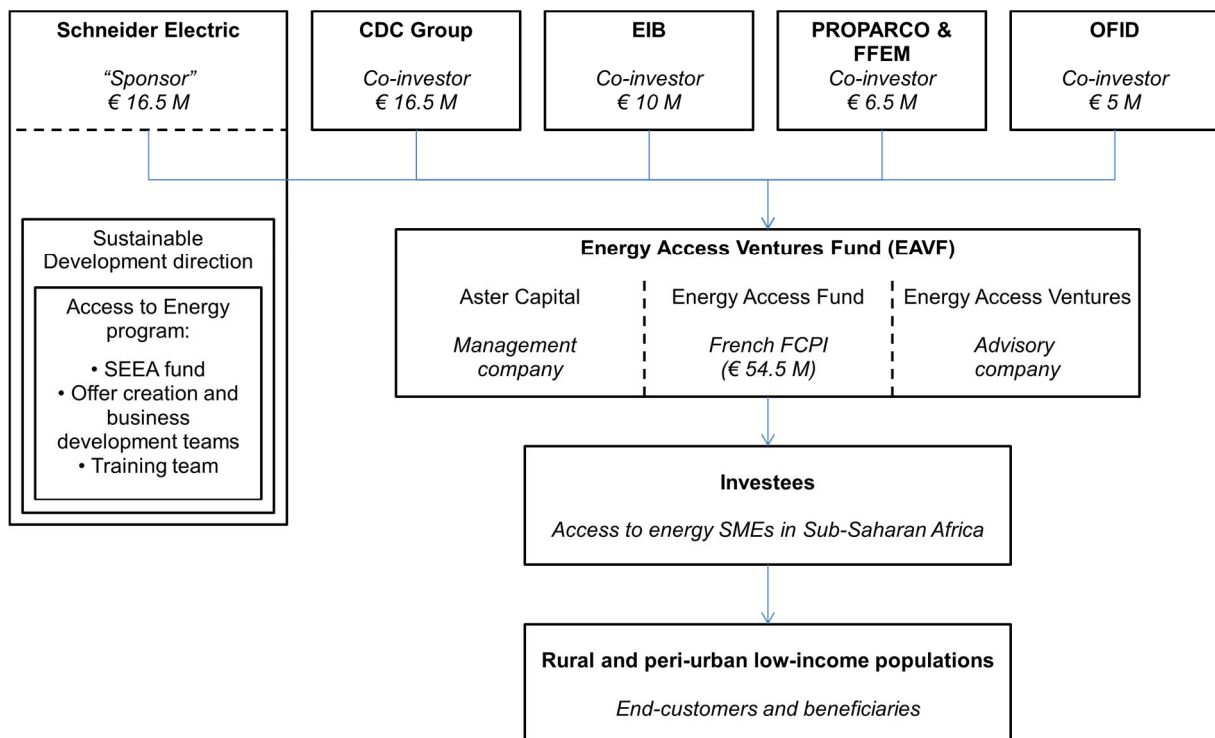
Schneider Electric

"Sponsor"
€ 16.5 M

CDC Group

Co-investor
€ 16.5 M

EIB

Co-investor
€ 10 M

PROPARCO & FFEM

Co-investor
€ 6.5 M

OFID

Co-investor
€ 5 M

Sustainable Development direction

Access to Energy program:

• SEEA fund
• Offer creation and business development teams
• Training team

Energy Access Ventures Fund (EAVF)

Aster Capital

Management company

Energy Access Fund

French FCPI
(€ 54.5 M)

Energy Access Ventures

Advisory company

Investees

Access to energy SMEs in Sub-Saharan Africa

Rural and peri-urban low-income populations

End-customers and beneficiaries